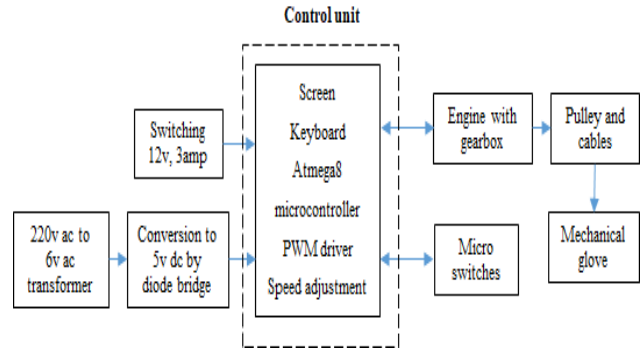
Control unit

Switching 12v, 3amp

Screen
Keyboard
Atmega8
microcontroller
PWM driver
Speed adjustment

Engine with gearbox

Pulley and cables

Mechanical glove

Micro switches

220v ac to 6v ac transformer

Conversion to 5v dc by diode bridge